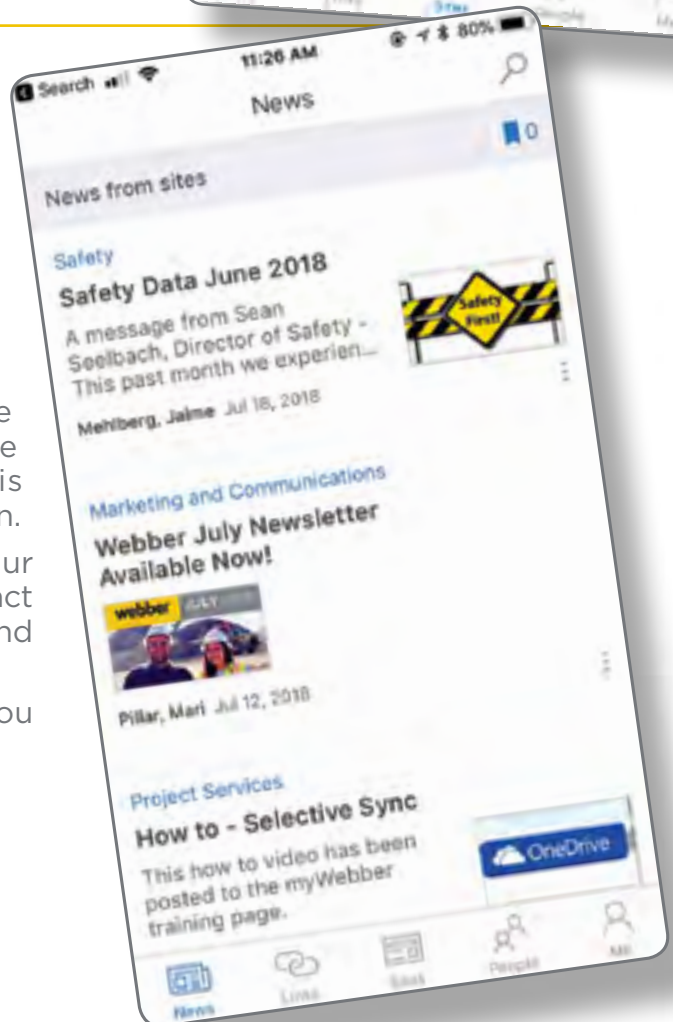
Search 11:26 AM 80%

News

0

News from sites

Safety

Safety Data June 2018

A message from Sean Seelbach, Director of Safety - This past month we experien...

Mehlberg, Jaime Jul 18, 2018

Safety First!

Marketing and Communications

Webber July Newsletter Available Now!

webber JULY

Pillar, Mari Jul 12, 2018

Project Services

How to - Selective Sync

This how to video has been posted to the myWebber training page.

OneDrive

News Links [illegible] People Me

e
e
is
n.
ur
ct
nd
ou